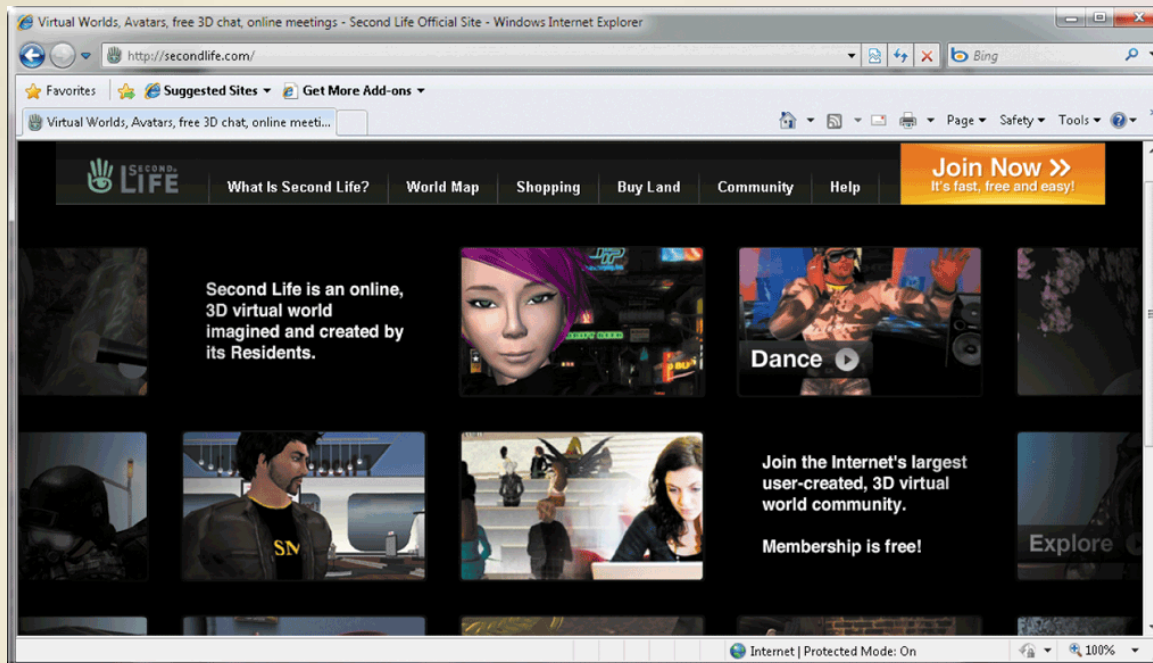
Virtual Worlds, Avatars, free 3D chat, online meetings - Second Life Official Site - Windows Internet Explorer

http://secondlife.com/

Bing

Favorites

Suggested Sites

Get More Add-ons

Virtual Worlds, Avatars, free 3D chat, online meeti...

Page

Safety

Tools

SECOND LIFE

What Is Second Life?

World Map

Shopping

Buy Land

Community

Help

Join Now »

It's fast, free and easy!

Second Life is an online, 3D virtual world imagined and created by its Residents.

Dance

Join the Internet's largest user-created, 3D virtual world community.

Membership is free!

Explore

SN

Internet | Protected Mode: On

100%